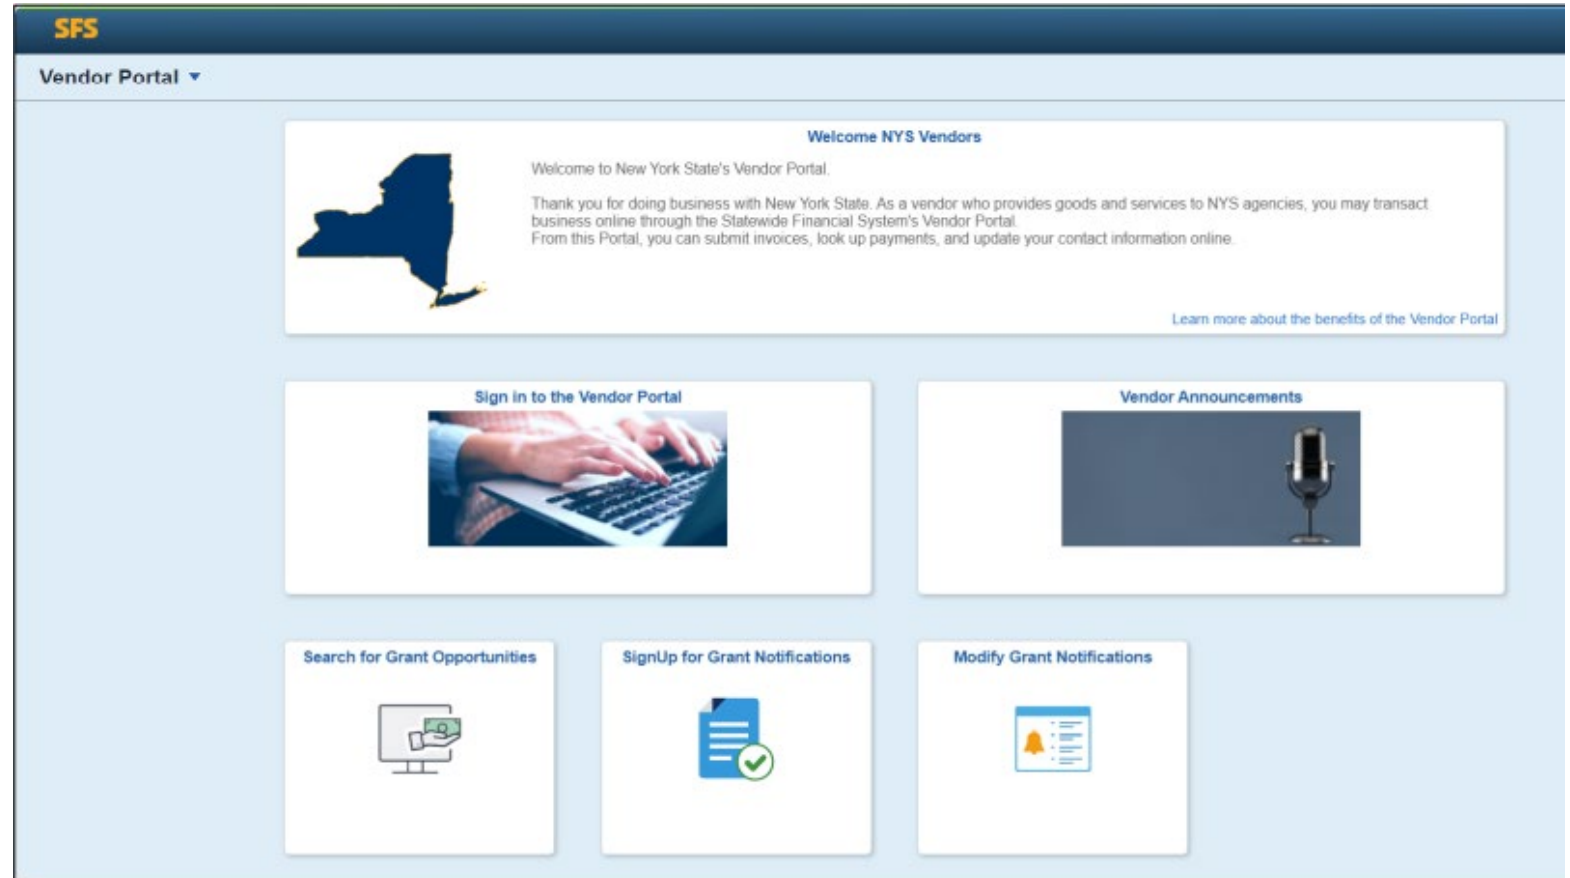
SFS

Vendor Portal ▾

Welcome NYS Vendors

Welcome to New York State's Vendor Portal.

Thank you for doing business with New York State. As a vendor who provides goods and services to NYS agencies, you may transact business online through the Statewide Financial System's Vendor Portal.
From this Portal, you can submit invoices, look up payments, and update your contact information online.

Learn more about the benefits of the Vendor Portal

Sign in to the Vendor Portal

Vendor Announcements

Search for Grant Opportunities

SignUp for Grant Notifications

Modify Grant Notifications